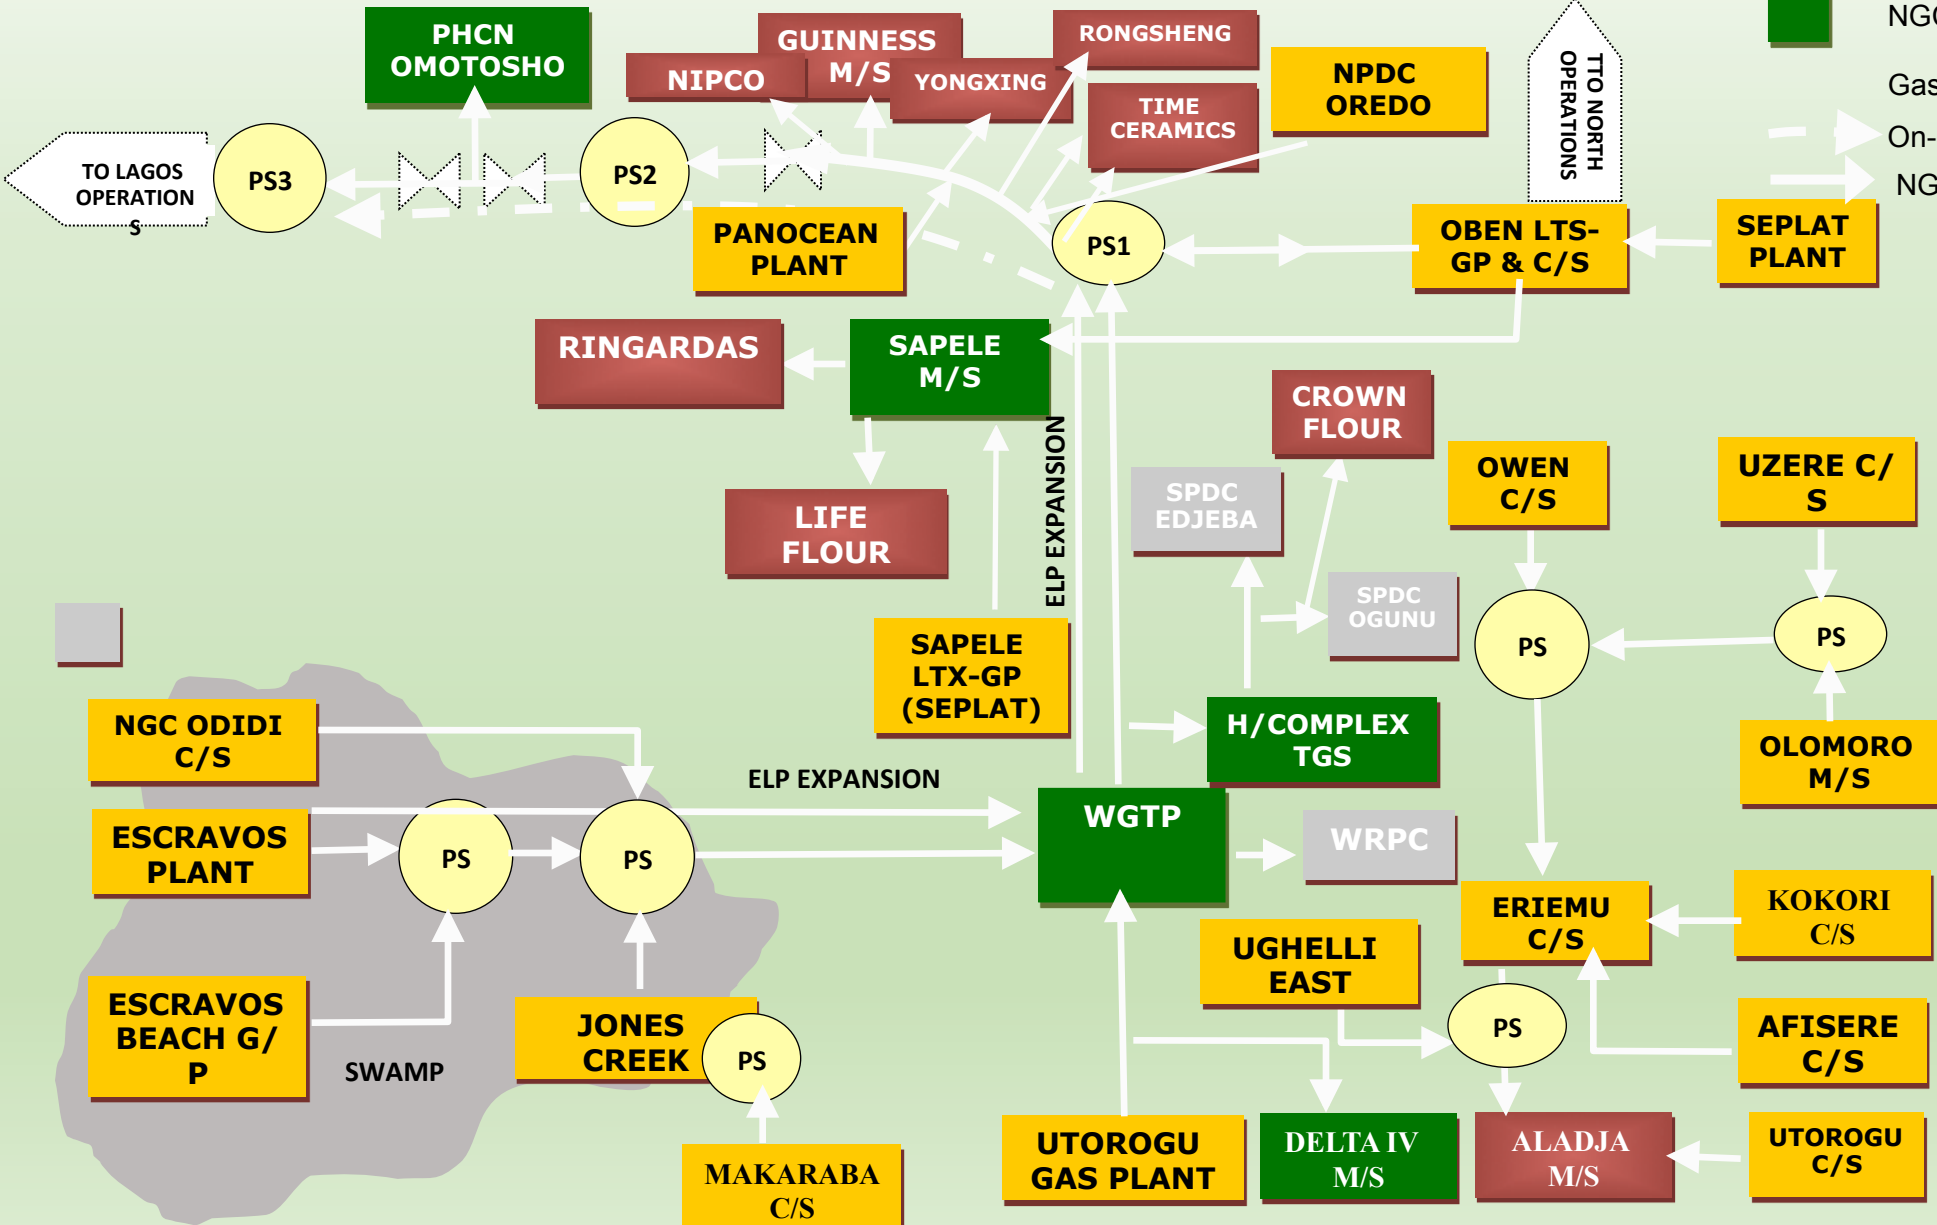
PHCN OMOTOSHO

GUINNESS M/S

NIPCO

YONGXING

RONGSHENG

TIME CERAMICS

NPDC OREDO

TTO NORTH OPERATIONS

NG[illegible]

Gas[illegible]

On-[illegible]

NG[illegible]

TO LAGOS OPERATIONS

PS3

PS2

PANOCEAN PLANT

PS1

OBEN LTS-GP & C/S

SEPLAT PLANT

RINGARDAS

SAPELE M/S

ELP EXPANSION

CROWN FLOUR

LIFE FLOUR

SPDC EDJEBA

OWEN C/S

UZERE C/S

SPDC OGUNU

PS

PS

SAPELE LTX-GP (SEPLAT)

OLOMORO M/S

NGC ODIDI C/S

H/COMPLEX TGS

ELP EXPANSION

ESCRAVOS PLANT

PS

PS

WGTP

WRPC

ERIEMU C/S

KOKORI C/S

ESCRAVOS BEACH G/P

UGHELLI EAST

JONES CREEK

PS

PS

AFISERE C/S

SWAMP

MAKARABA C/S

UTOROGU GAS PLANT

DELTA IV M/S

ALADJA M/S

UTOROGU C/S